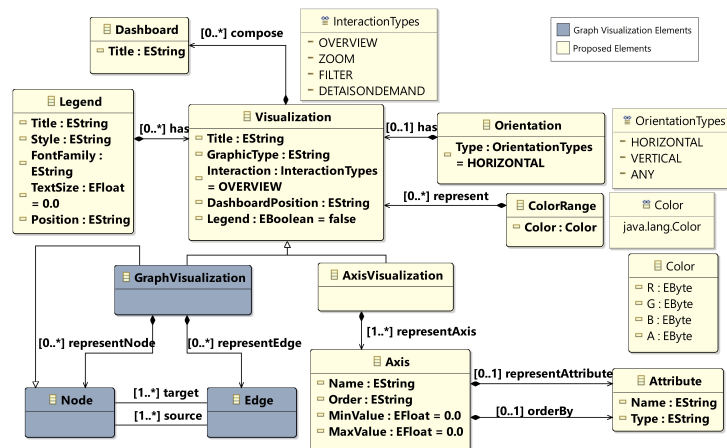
Dashboard
Title : EString

[0..*] compose

InteractionTypes
OVERVIEW
ZOOM
FILTER
DETAISONDEMAND

Graph Visualization Elements
Proposed Elements

Legend
Title : EString
Style : EString
FontFamily : EString
TextSize : EFloat = 0.0
Position : EString

[0..*] has

Visualization
Title : EString
GraphicType : EString
Interaction : InteractionTypes = OVERVIEW
DashboardPosition : EString
Legend : EBoolean = false

[0..1] has

Orientation
Type : OrientationTypes = HORIZONTAL

OrientationTypes
HORIZONTAL
VERTICAL
ANY

[0..*] represent

ColorRange
Color : Color

Color
java.lang.Color

Color
R : EByte
G : EByte
B : EByte
A : EByte

GraphVisualization

AxisVisualization

[1..*] representAxis

[0..*] representNode
[0..*] representEdge

Axis
Name : EString
Order : EString
MinValue : EFloat = 0.0
MaxValue : EFloat = 0.0

[0..1] representAttribute
[0..1] orderBy

Attribute
Name : EString
Type : EString

Node
[1..*] target
[1..*] source
Edge